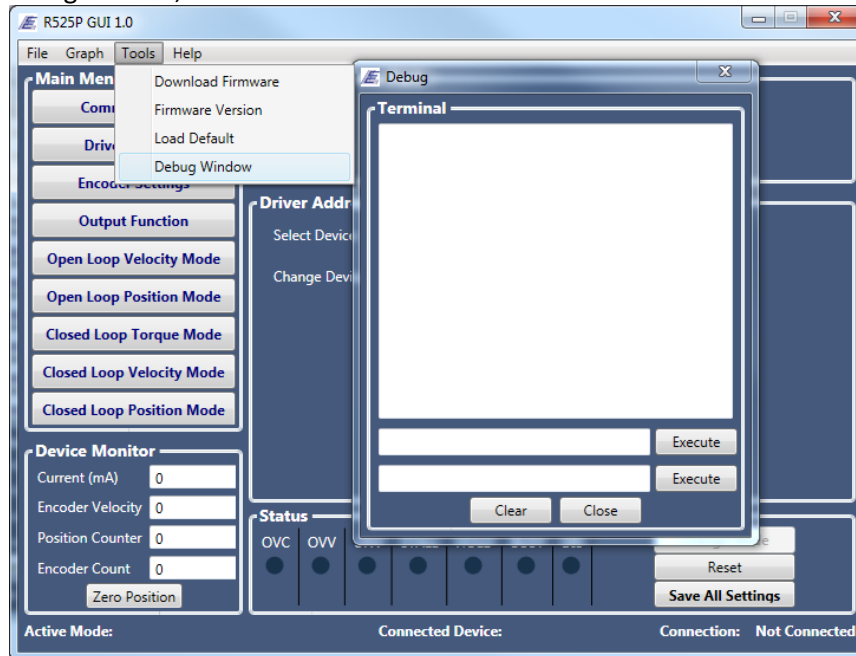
R525P GUI 1.0

File Graph Tools Help

Main Men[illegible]

Comm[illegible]

Driv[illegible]

Download Firmware
Firmware Version
Load Default
Debug Window

Encoder Settings

Output Function

Open Loop Velocity Mode

Open Loop Position Mode

Closed Loop Torque Mode

Closed Loop Velocity Mode

Closed Loop Position Mode

Driver Addr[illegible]

Select Device

Change Devi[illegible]

Debug

Terminal

Execute

Execute

Clear Close

Device Monitor

Current (mA) 0

Encoder Velocity 0

Position Counter 0

Encoder Count 0

Zero Position

Status

OVC OVV

Reset

Save All Settings

Active Mode: Connected Device: Connection: Not Connected